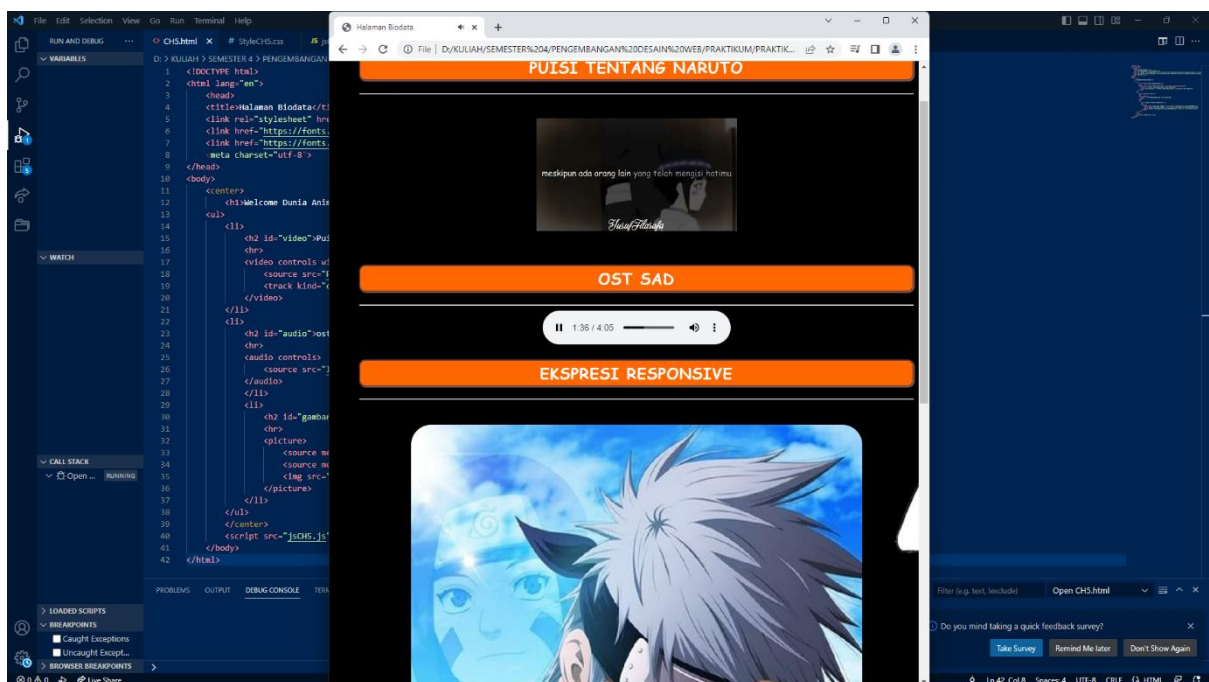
File Edit Selection View Go Run Terminal Help

RUN AND DEBUG ...
VARIABLES
WATCH
CALL STACK
Open ... RUNNING
LOADED SCRIPTS
BREAKPOINTS
Caught Exceptions
Uncaught Except...
BROWSER BREAKPOINTS

CH5.html × # StyleCH5.css JS js

D: > KULIAH > SEMESTER 4 > PENGEMBANGAN

1 <!DOCTYPE html>
2 <html lang="en">
3 <head>
4 <title>Halaman Biodata</ti
5 <link rel="stylesheet" hre
6 <link href="https://fonts.
7 <link href="https://fonts.
8 meta charset="utf-8">
9 </head>
10 <body>
11 <center>
12 <h1>Welcome Dunia Anim
13 <ul>
14 <li>
15 <h2 id="video">Pui
16 <hr>
17 <video controls wi
18 <source src="
19 <track kind="
20 </video>
21 </li>
22 <li>
23 <h2 id="audio">ost
24 <hr>
25 <audio controls>
26 <source src="
27 </audio>
28 </li>
29 <li>
30 <h2 id="gambar
31 <hr>
32 <picture>
33 <source me
34 <source me
35 <img src="
36 </picture>
37 </li>
38 </ul>
39 </center>
40 <script src="jsCH5.js"
41 </body>
42 </html>

PROBLEMS OUTPUT DEBUG CONSOLE TERM

Halaman Biodata ×
File | D:/KULIAH/SEMESTER%204/PENGEMBANGAN%20DESAIN%20WEB/PRAKTIKUM/PRAKTIK...

PUISI TENTANG NARUTO

meskipun ada orang lain yang telah mengisi hatimu
YusufFilsafa

OST SAD

1:36 / 4:05

EKSPRESI RESPONSIVE

Filter (e.g. text, !exclude) Open CH5.html

Do you mind taking a quick feedback survey?
Take Survey Remind Me later Don't Show Again

Live Share Ln 42, Col 8 Spaces: 4 UTF-8 CRLF HTML